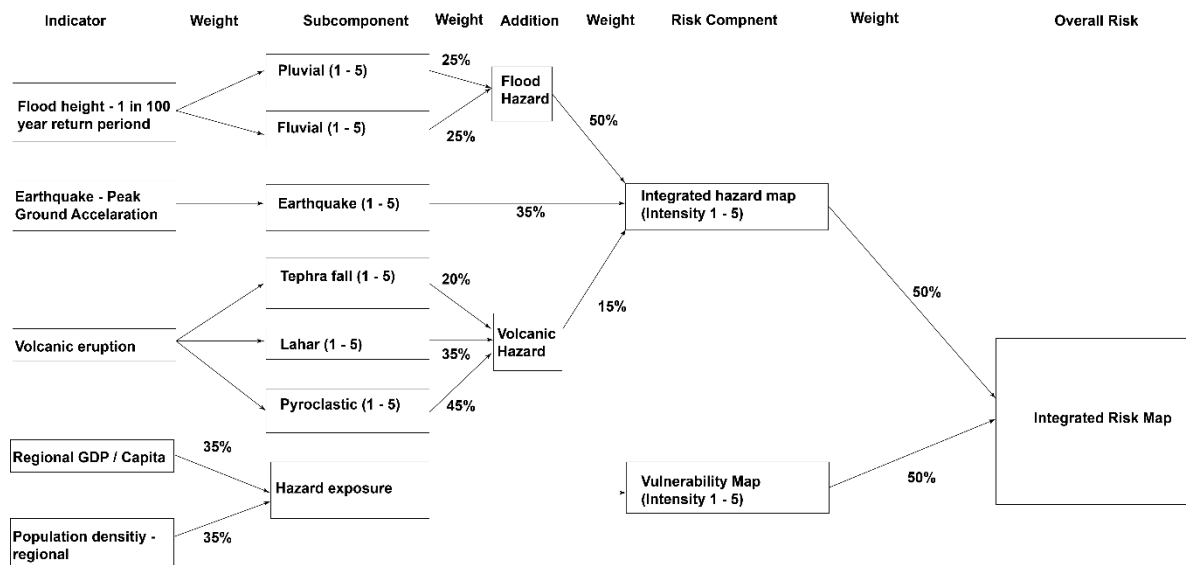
Indicator | Weight | Subcomponent | Weight | Addition | Weight | Risk Compnent | Weight | Overall Risk

Flood height - 1 in 100 year return periond

Pluvial (1 - 5)

25%

Fluvial (1 - 5)

25%

Flood Hazard

50%

Earthquake - Peak Ground Accelaration

Earthquake (1 - 5)

35%

Integrated hazard map (Intensity 1 - 5)

Volcanic eruption

Tephra fall (1 - 5)

20%

Lahar (1 - 5)

35%

Pyroclastic (1 - 5)

45%

Volcanic Hazard

15%

50%

Integrated Risk Map

Regional GDP / Capita

35%

Hazard exposure

Population densitiy - regional

35%

Vulnerability Map (Intensity 1 - 5)

50%